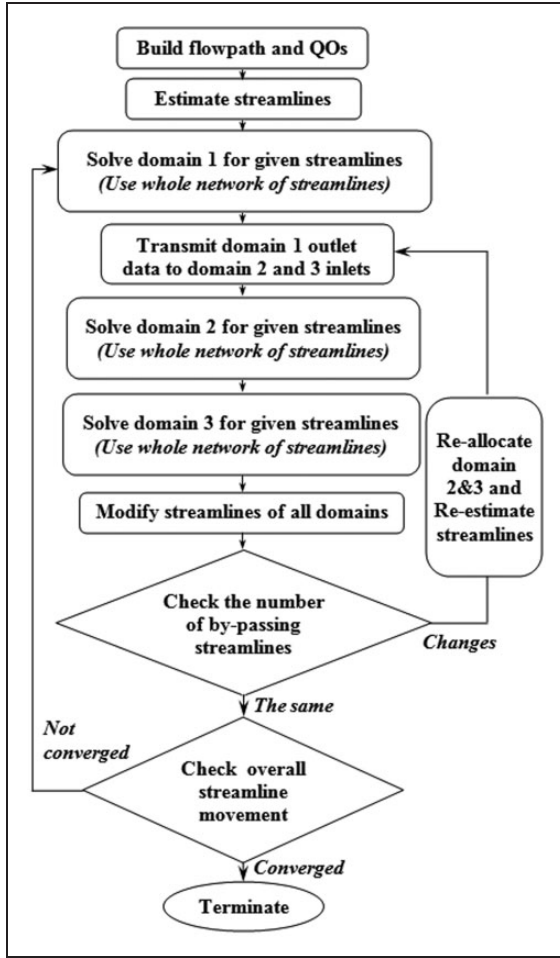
Build flowpath and QOs

Estimate streamlines

Solve domain 1 for given streamlines
*(Use whole network of streamlines)*

Transmit domain 1 outlet data to domain 2 and 3 inlets

Solve domain 2 for given streamlines
*(Use whole network of streamlines)*

Solve domain 3 for given streamlines
*(Use whole network of streamlines)*

Re-allocate domain 2&3 and Re-estimate streamlines

Modify streamlines of all domains

Check the number of by-passing streamlines

*Changes*

*The same*

*Not converged*

Check overall streamline movement

*Converged*

Terminate